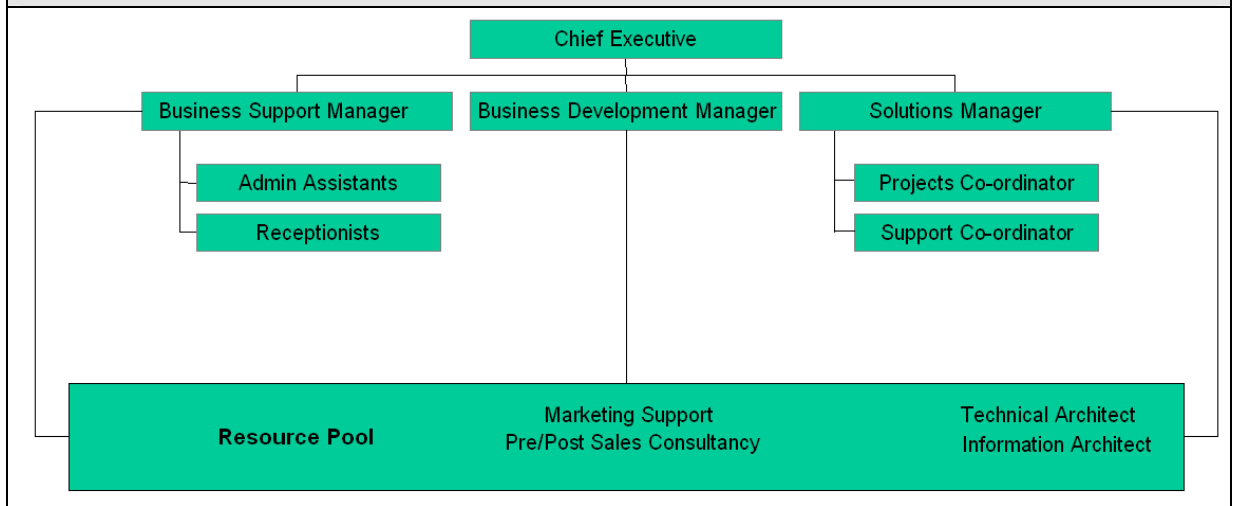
Chief Executive

Business Support Manager

Business Development Manager

Solutions Manager

Admin Assistants

Receptionists

Projects Co-ordinator

Support Co-ordinator

Resource Pool

Marketing Support
Pre/Post Sales Consultancy

Technical Architect
Information Architect